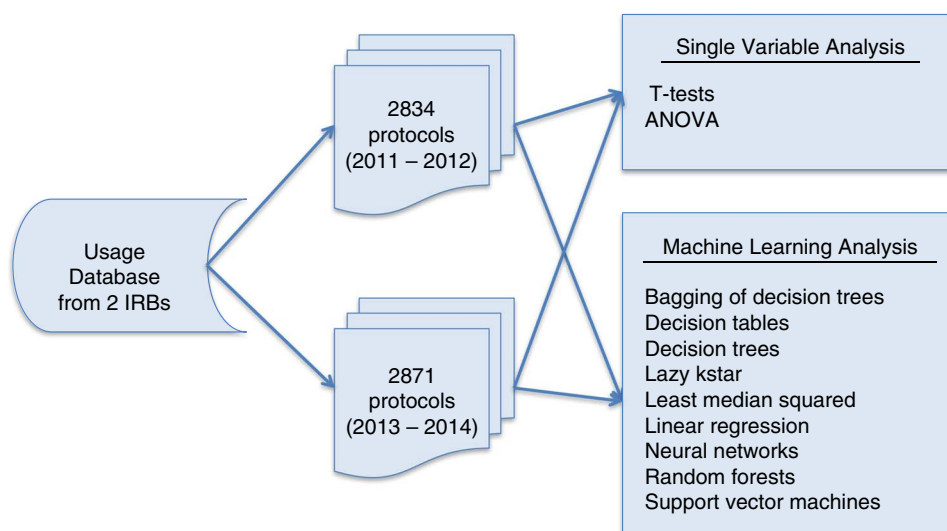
Usage Database from 2 IRBs

2834 protocols (2011 – 2012)

2871 protocols (2013 – 2014)

Single Variable Analysis

T-tests
ANOVA

Machine Learning Analysis

Bagging of decision trees
Decision tables
Decision trees
Lazy kstar
Least median squared
Linear regression
Neural networks
Random forests
Support vector machines